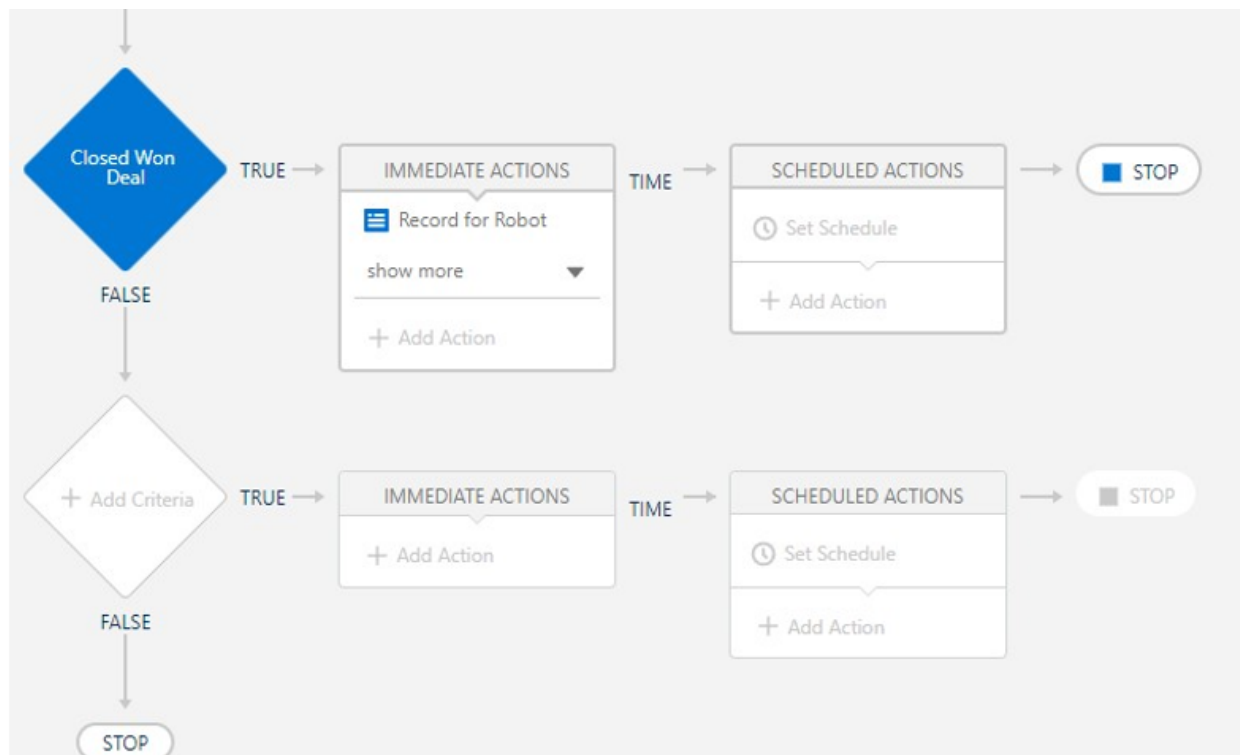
Closed Won Deal

TRUE

IMMEDIATE ACTIONS

Record for Robot

show more

+ Add Action

TIME

SCHEDULED ACTIONS

Set Schedule

+ Add Action

STOP

FALSE

+ Add Criteria

TRUE

IMMEDIATE ACTIONS

+ Add Action

TIME

SCHEDULED ACTIONS

Set Schedule

+ Add Action

STOP

FALSE

STOP